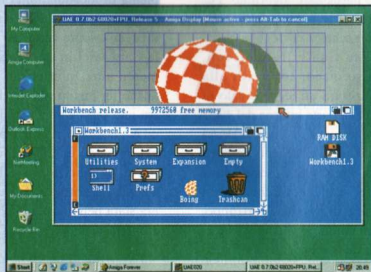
My Computer

Amiga Computer

Internet Explorer

Outlook Express

NetMeeting

My Documents

Recycle Bin

UAE 0.7.0b2 68020+FPU, Release 5 - Amiga Display (Mouse active - press Alt-Tab to cancel)

Workbench release.  9972560 free memory

Workbench1.3

Utilities

System

Expansion

Empty

Shell

Prefs

Boing

Trashcan

RAM DISK

Workbench1.3

Start

Amiga Forever

UAE020

UAE 0.7.0b2 68020+FPU, Rel.

20:46